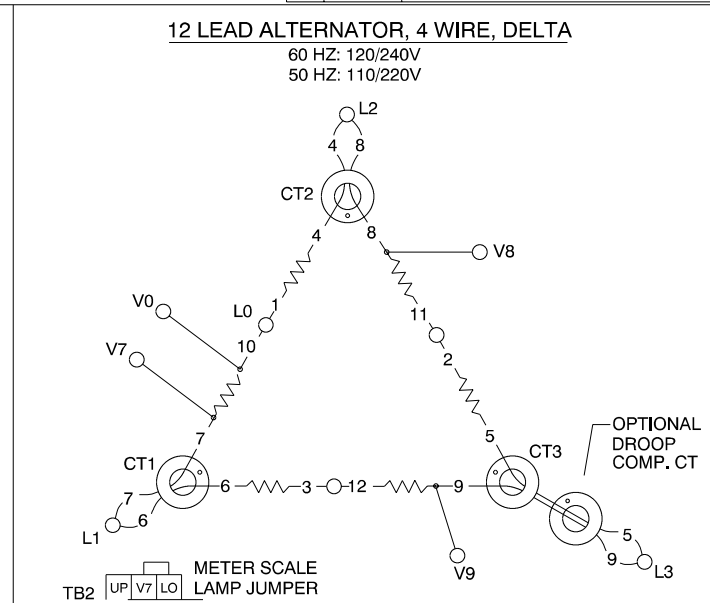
12 LEAD ALTERNATOR, 4 WIRE, DELTA
60 HZ: 120/240V
50 HZ: 110/220V

L2
4 8
CT2
4
8
V8
V0
L0
1
11
V7
10
2
7
5
CT1
CT3
OPTIONAL DROOP COMP. CT
7
6
6
3
12
9
L1
5
9
L3
V9

TB2
| UP | V7 | LO |
|---|---|---|

METER SCALE LAMP JUMPER